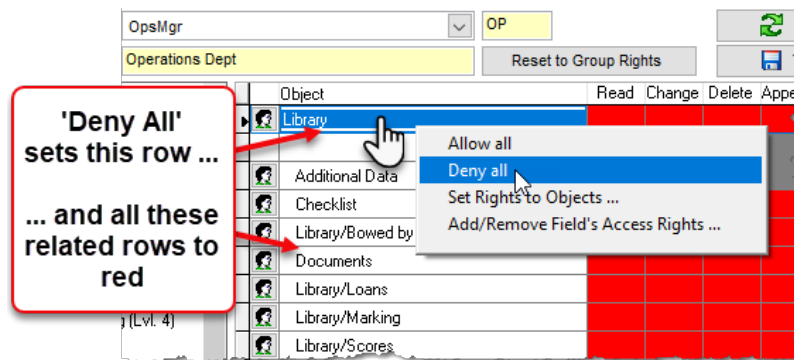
OpsMgr

OP

Operations Dept

Reset to Group Rights

'Deny All' sets this row ...

... and all these related rows to red

Object

Read

Change

Delete

Appe

Library

Allow all

Deny all

Set Rights to Objects ...

Add/Remove Field's Access Rights ...

Additional Data

Checklist

Library/Bowed by

Documents

Library/Loans

Library/Marking

Library/Scores

g (Lvl. 4)